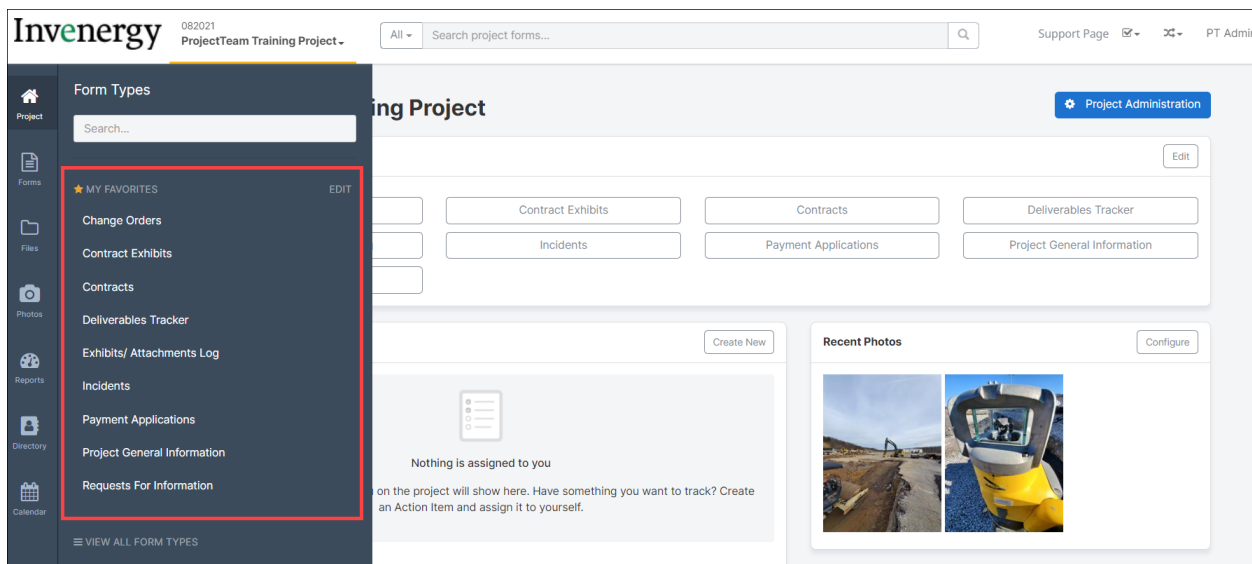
Invenergy

082021
ProjectTeam Training Project

All
Search project forms...

Support Page
PT Admi

Project
Forms
Files
Photos
Reports
Directory
Calendar

Form Types

Search...

MY FAVORITES
EDIT
Change Orders
Contract Exhibits
Contracts
Deliverables Tracker
Exhibits/ Attachments Log
Incidents
Payment Applications
Project General Information
Requests For Information

VIEW ALL FORM TYPES

ing Project

Project Administration

Edit

Contract Exhibits
Contracts
Deliverables Tracker
Incidents
Payment Applications
Project General Information

Create New

Nothing is assigned to you

on the project will show here. Have something you want to track? Create an Action Item and assign it to yourself.

Recent Photos
Configure